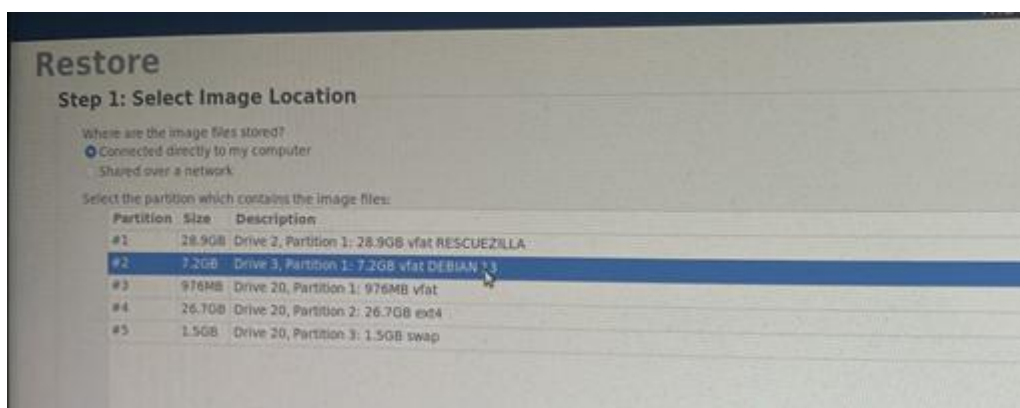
Restore

Step 1: Select Image Location

Where are the image files stored?
Connected directly to my computer
Shared over a network

Select the partition which contains the image files:

| Partition | Size | Description |
|---|---|---|
| #1 | 28.9GB | Drive 2, Partition 1: 28.9GB vfat RESCUEZILLA |
| #2 | 7.2GB | Drive 3, Partition 1: 7.2GB vfat DEBIAN 13 |
| #3 | 976MB | Drive 20, Partition 1: 976MB vfat |
| #4 | 26.7GB | Drive 20, Partition 2: 26.7GB ext4 |
| #5 | 1.5GB | Drive 20, Partition 3: 1.5GB swap |